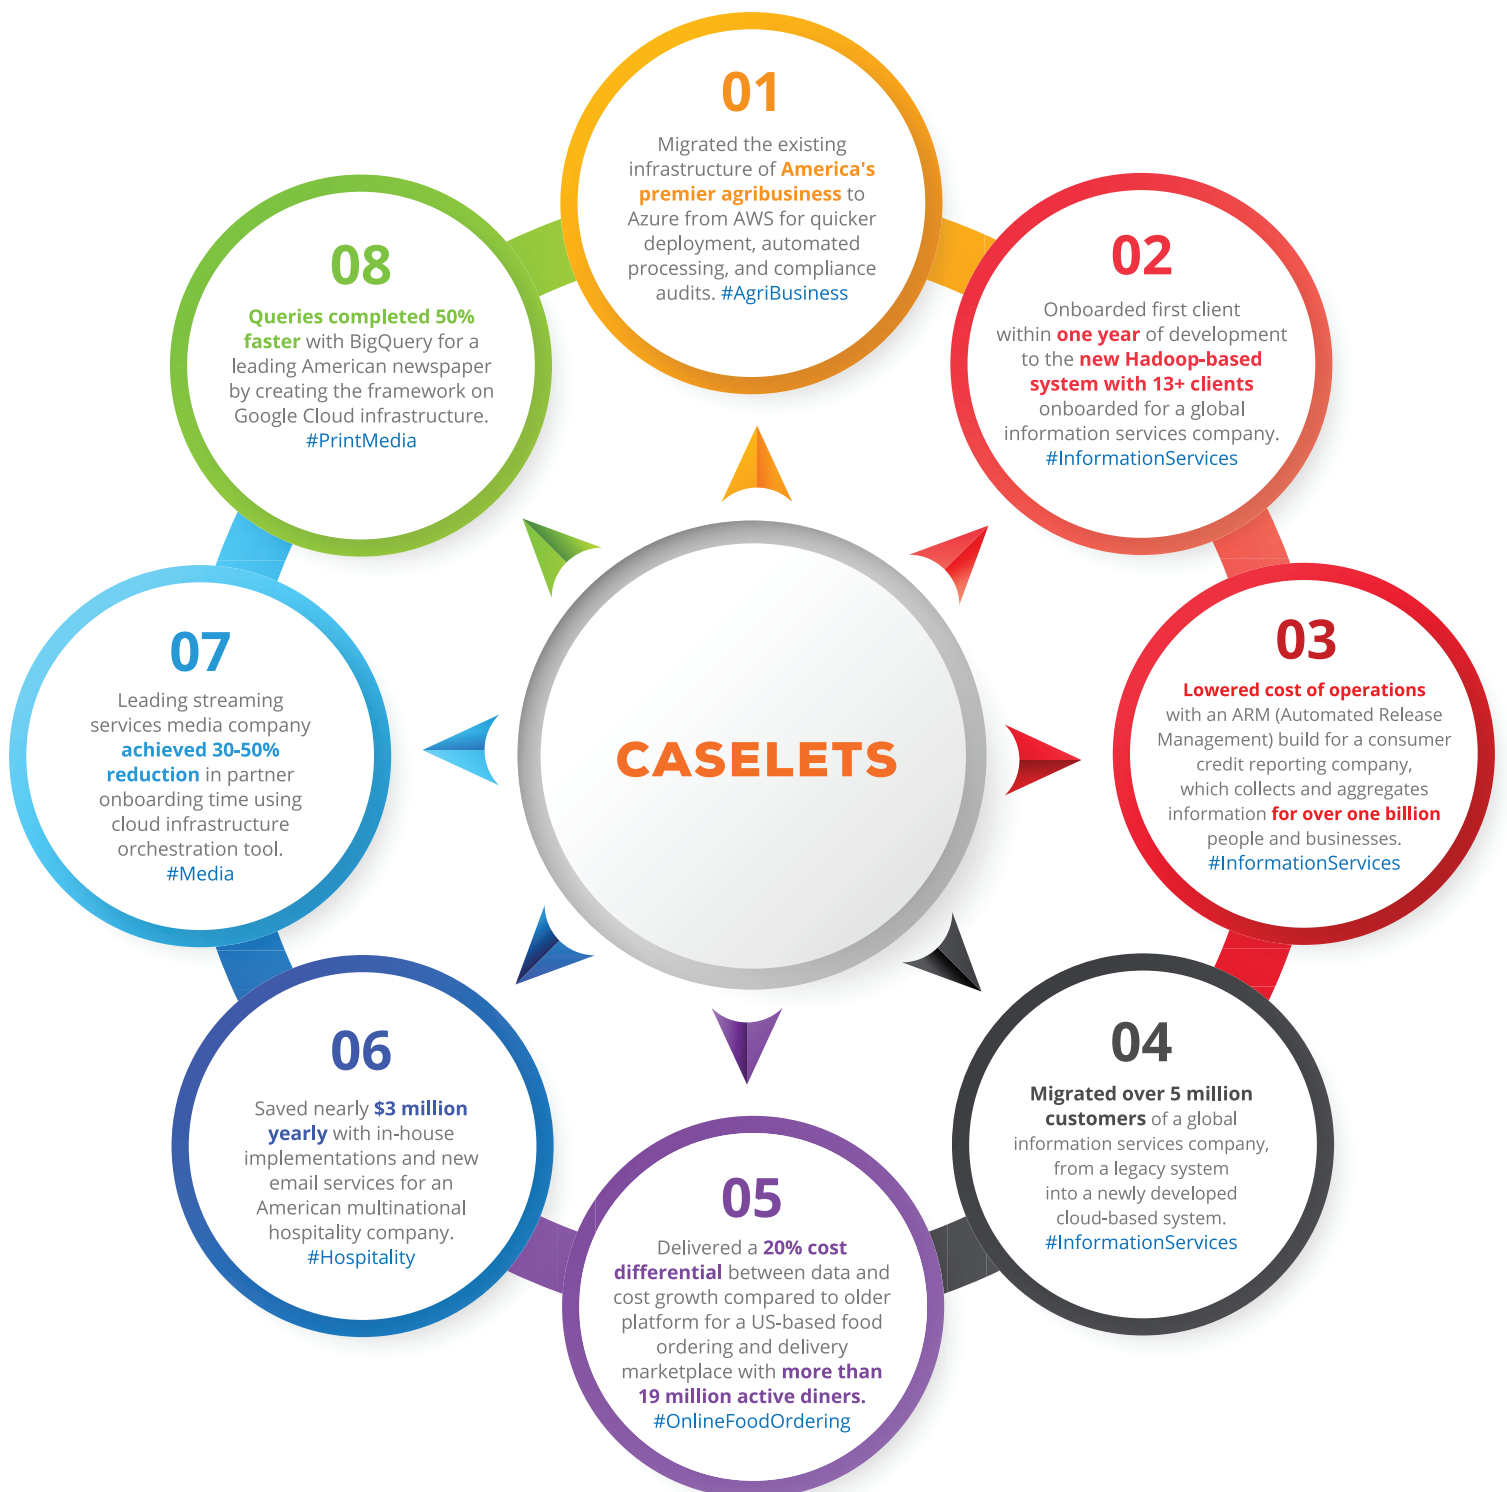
CASELETS

01

Migrated the existing infrastructure of America's premier agribusiness to Azure from AWS for quicker deployment, automated processing, and compliance audits. #AgriBusiness

02

Onboarded first client within one year of development to the new Hadoop-based system with 13+ clients onboarded for a global information services company. #InformationServices

03

Lowered cost of operations with an ARM (Automated Release Management) build for a consumer credit reporting company, which collects and aggregates information for over one billion people and businesses. #InformationServices

04

Migrated over 5 million customers of a global information services company, from a legacy system into a newly developed cloud-based system. #InformationServices

05

Delivered a 20% cost differential between data and cost growth compared to older platform for a US-based food ordering and delivery marketplace with more than 19 million active diners. #OnlineFoodOrdering

06

Saved nearly $3 million yearly with in-house implementations and new email services for an American multinational hospitality company. #Hospitality

07

Leading streaming services media company achieved 30-50% reduction in partner onboarding time using cloud infrastructure orchestration tool. #Media

08

Queries completed 50% faster with BigQuery for a leading American newspaper by creating the framework on Google Cloud infrastructure. #PrintMedia